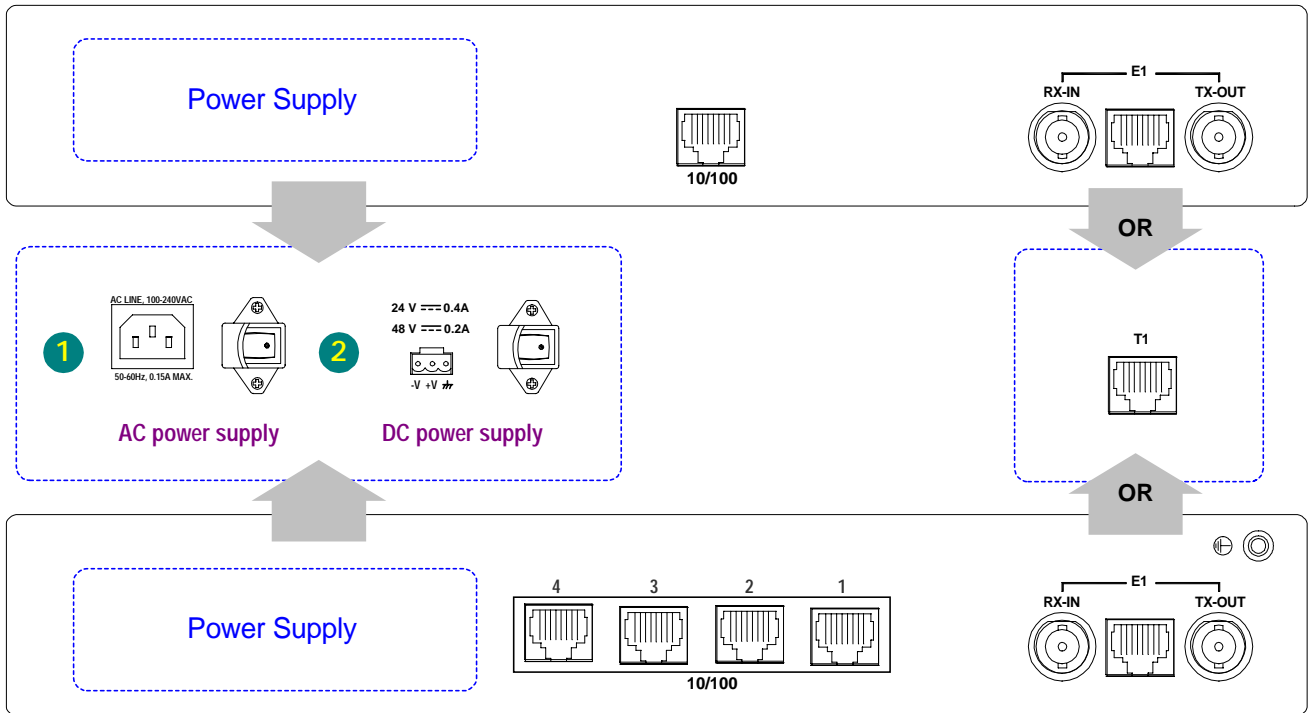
Power Supply

10/100

E1
RX-IN
TX-OUT

OR

1
AC LINE, 100-240VAC
50-60Hz, 0.15A MAX.

2
24 V ⎓ 0.4A
48 V ⎓ 0.2A
-V +V

AC power supply
DC power supply

T1

OR

Power Supply

4 3 2 1
10/100

E1
RX-IN
TX-OUT